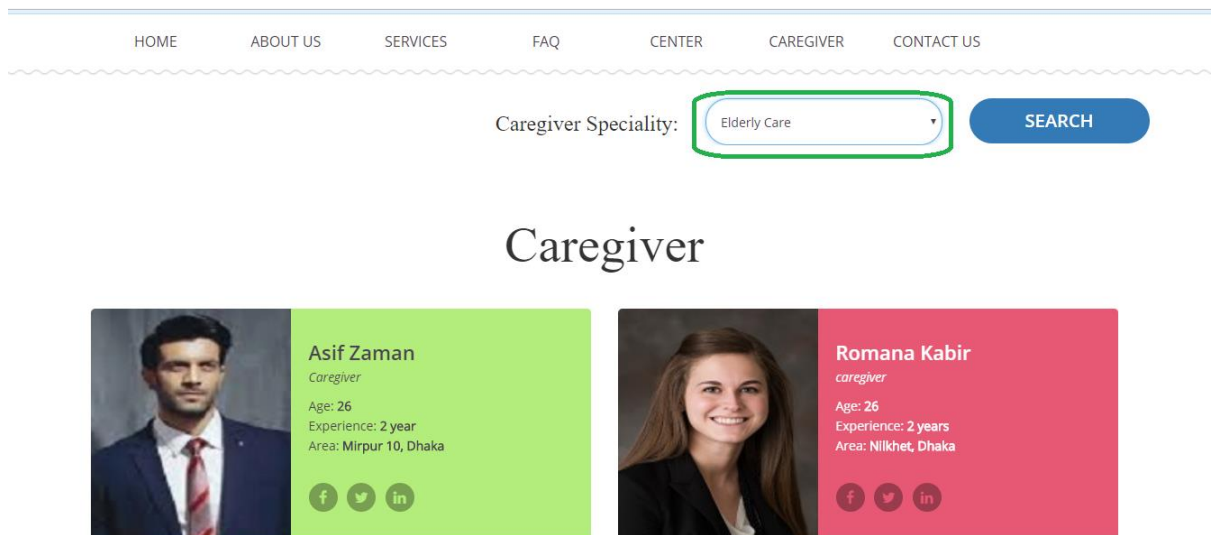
HOME ABOUT US SERVICES FAQ CENTER CAREGIVER CONTACT US

Caregiver Speciality: Elderly Care SEARCH

Caregiver

Asif Zaman
Caregiver
Age: 26
Experience: 2 year
Area: Mirpur 10, Dhaka

f in

Romana Kabir
caregiver
Age: 26
Experience: 2 years
Area: Nilkhet, Dhaka

f in